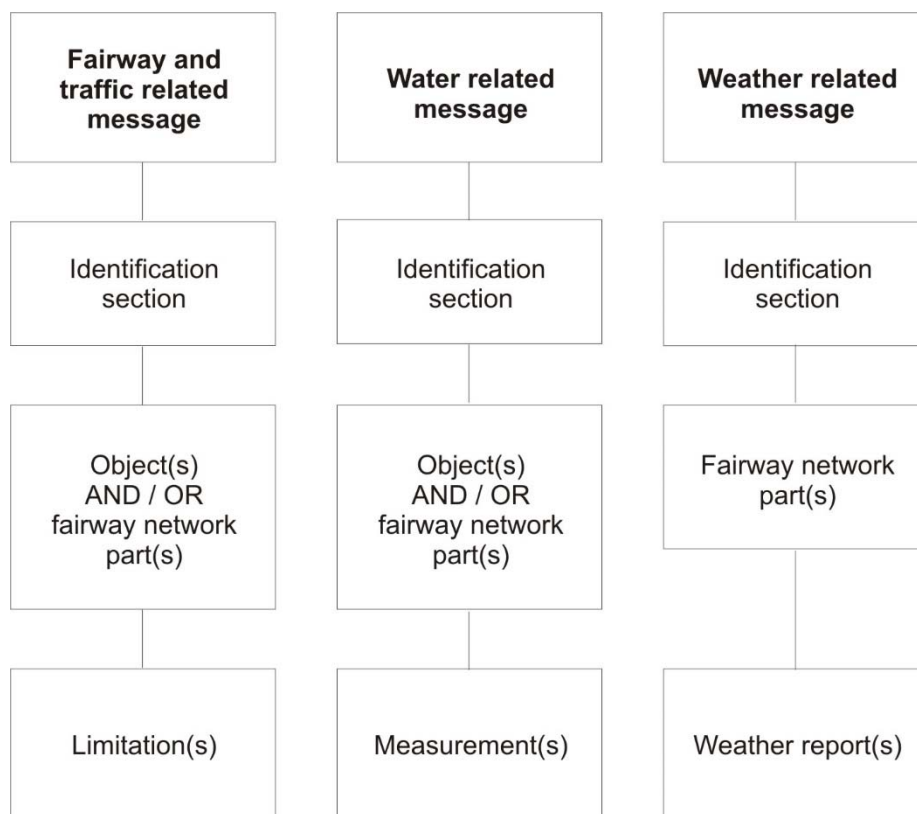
Fairway and traffic related message

Identification section

Object(s) AND / OR fairway network part(s)

Limitation(s)

Water related message

Identification section

Object(s) AND / OR fairway network part(s)

Measurement(s)

Weather related message

Identification section

Fairway network part(s)

Weather report(s)